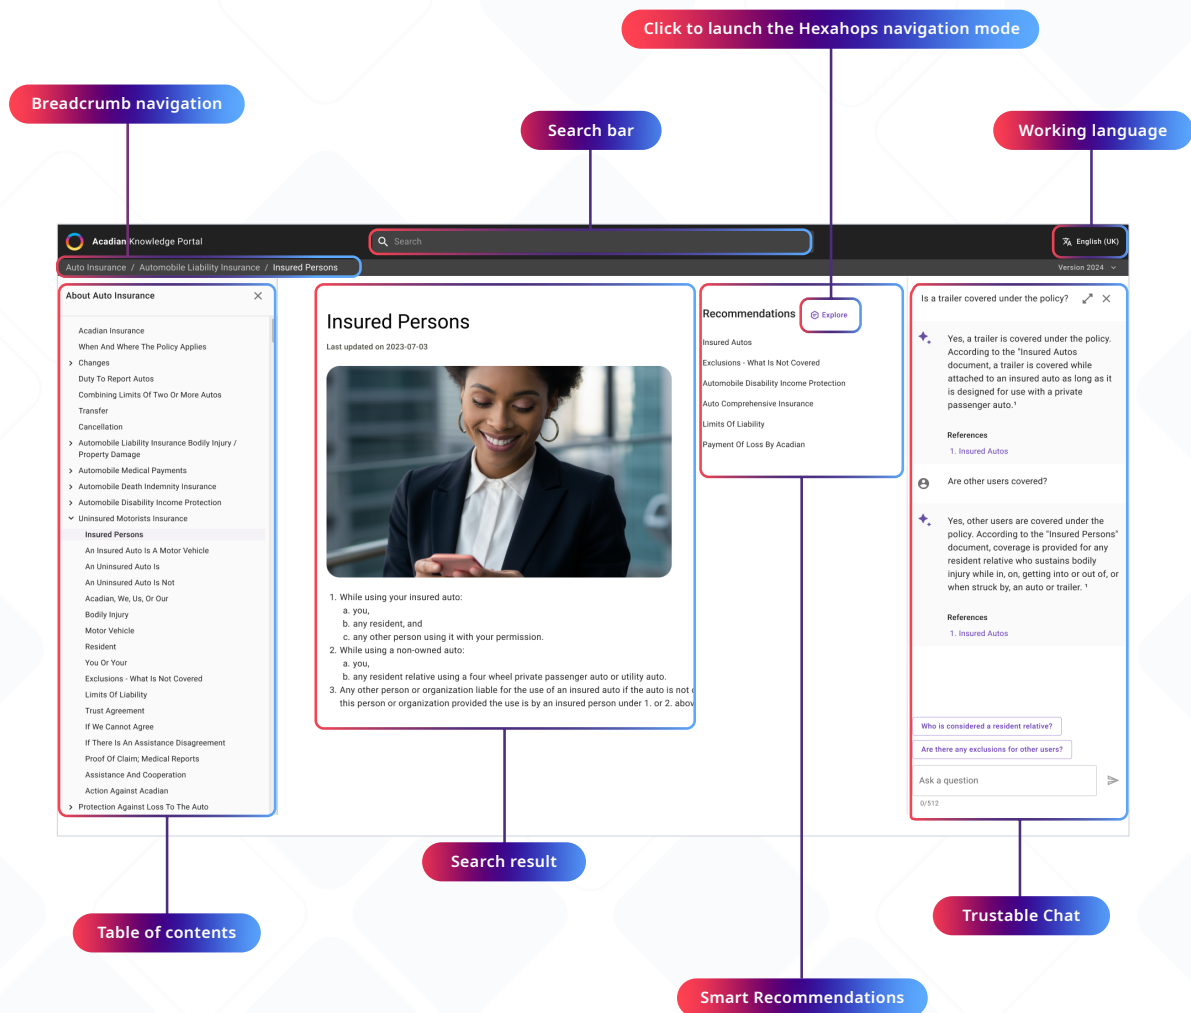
Click to launch the Hexahops navigation mode

Breadcrumb navigation

Search bar

Working language

Acadian Knowledge Portal

Search

English (UK)

Auto Insurance / Automobile Liability Insurance / Insured Persons

Version 2024

About Auto Insurance

Acadian Insurance
When And Where The Policy Applies
Changes
Duty To Report Autos
Combining Limits Of Two Or More Autos
Transfer
Cancellation
Automobile Liability Insurance Bodily Injury / Property Damage
Automobile Medical Payments
Automobile Death Indemnity Insurance
Automobile Disability Income Protection
Uninsured Motorists Insurance
Insured Persons
An Insured Auto Is A Motor Vehicle
An Uninsured Auto Is
An Uninsured Auto Is Not
Acadian, We, Us, Or Our
Bodily Injury
Motor Vehicle
Resident
You Or Your
Exclusions - What Is Not Covered
Limits Of Liability
Trust Agreement
If We Cannot Agree
If There Is An Assistance Disagreement
Proof Of Claim; Medical Reports
Assistance And Cooperation
Action Against Acadian
Protection Against Loss To The Auto

Insured Persons

Last updated on 2023-07-03

1. While using your insured auto:
a. you,
b. any resident, and
c. any other person using it with your permission.
2. While using a non-owned auto:
a. you,
b. any resident relative using a four wheel private passenger auto or utility auto.
3. Any other person or organization liable for the use of an insured auto if the auto is not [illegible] this person or organization provided the use is by an insured person under 1. or 2. abo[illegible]

Recommendations

Explore

Insured Autos
Exclusions - What Is Not Covered
Automobile Disability Income Protection
Auto Comprehensive Insurance
Limits Of Liability
Payment Of Loss By Acadian

Is a trailer covered under the policy?

Yes, a trailer is covered under the policy. According to the "Insured Autos document, a trailer is covered while attached to an insured auto as long as it is designed for use with a private passenger auto.¹

References
1. Insured Autos

Are other users covered?

Yes, other users are covered under the policy. According to the "Insured Persons" document, coverage is provided for any resident relative who sustains bodily injury while in, on, getting into or out of, or when struck by, an auto or trailer. ¹

References
1. Insured Autos

Who is considered a resident relative?

Are there any exclusions for other users?

Ask a question

0/512

Search result

Table of contents

Trustable Chat

Smart Recommendations